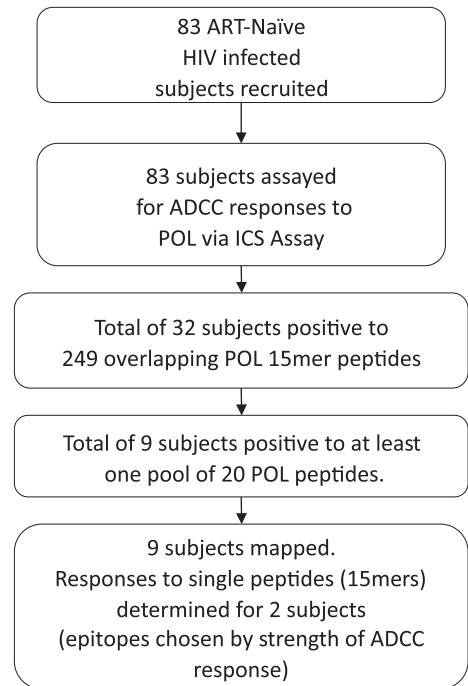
83 ART-Naïve HIV infected subjects recruited

83 subjects assayed for ADCC responses to POL via ICS Assay

Total of 32 subjects positive to 249 overlapping POL 15mer peptides

Total of 9 subjects positive to at least one pool of 20 POL peptides.

9 subjects mapped. Responses to single peptides (15mers) determined for 2 subjects (epitopes chosen by strength of ADCC response)